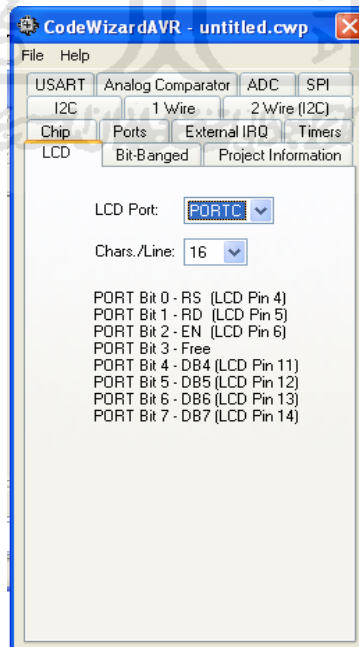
CodeWizardAVR - untitled.cwp

File Help

USART Analog Comparator ADC SPI

I2C 1 Wire 2 Wire (I2C)

Chip Ports External IRQ Timers

LCD Bit-Banged Project Information

LCD Port: PORTC

Chars./Line: 16

PORT Bit 0 - RS (LCD Pin 4)
PORT Bit 1 - RD (LCD Pin 5)
PORT Bit 2 - EN (LCD Pin 6)
PORT Bit 3 - Free
PORT Bit 4 - DB4 (LCD Pin 11)
PORT Bit 5 - DB5 (LCD Pin 12)
PORT Bit 6 - DB6 (LCD Pin 13)
PORT Bit 7 - DB7 (LCD Pin 14)